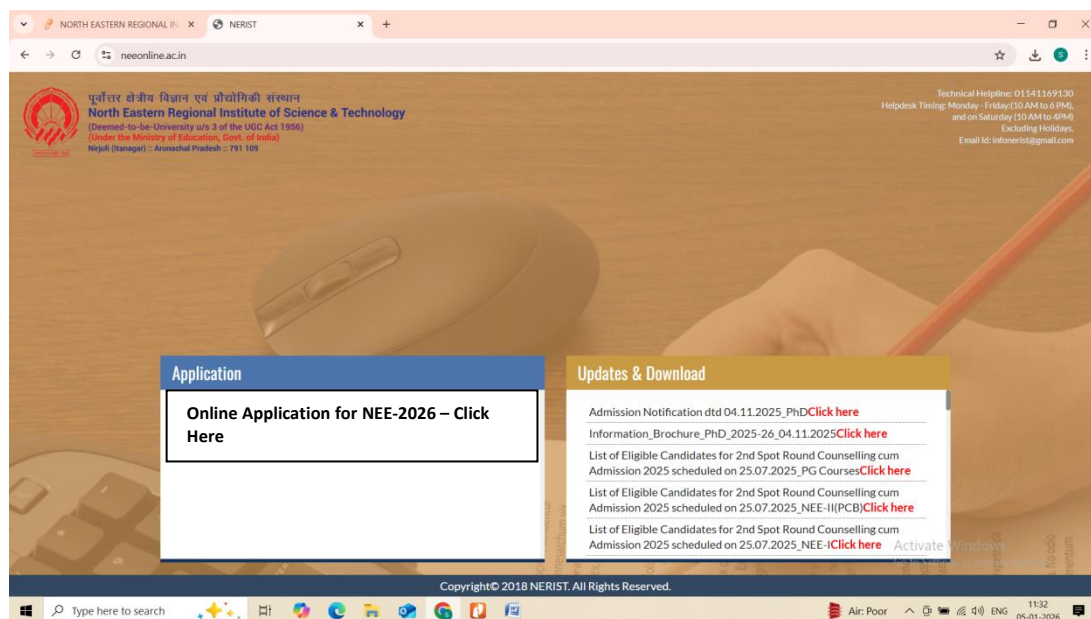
NORTH EASTERN REGIONAL IN ×
NERIST ×
+

neeonline.ac.in

पूर्वोत्तर क्षेत्रीय विज्ञान एवं प्रौद्योगिकी संस्थान
North Eastern Regional Institute of Science & Technology
(Deemed-to-be-University u/s 3 of the UGC Act 1956)
(Under the Ministry of Education, Govt. of India)
Nirjuli (Itanagar) :: Arunachal Pradesh :: 791 109

Technical Helpline: 01141169130
Helpdesk Timing: Monday - Friday:(10 AM to 6 PM), and on Saturday (10 AM to 4PM)
Excluding Holidays.
Email Id: infonerist@gmail.com

Application

Online Application for NEE-2026 – Click Here

Updates & Download

Admission Notification dtd 04.11.2025_PhDClick here

Information_Brochure_PhD_2025-26_04.11.2025Click here

List of Eligible Candidates for 2nd Spot Round Counselling cum Admission 2025 scheduled on 25.07.2025_PG CoursesClick here

List of Eligible Candidates for 2nd Spot Round Counselling cum Admission 2025 scheduled on 25.07.2025_NEE-II(PCB)Click here

List of Eligible Candidates for 2nd Spot Round Counselling cum Admission 2025 scheduled on 25.07.2025_NEE-IClick here

Activate Windows

Copyright© 2018 NERIST. All Rights Reserved.

Type here to search

Air: Poor ENG 11:32 05-01-2026